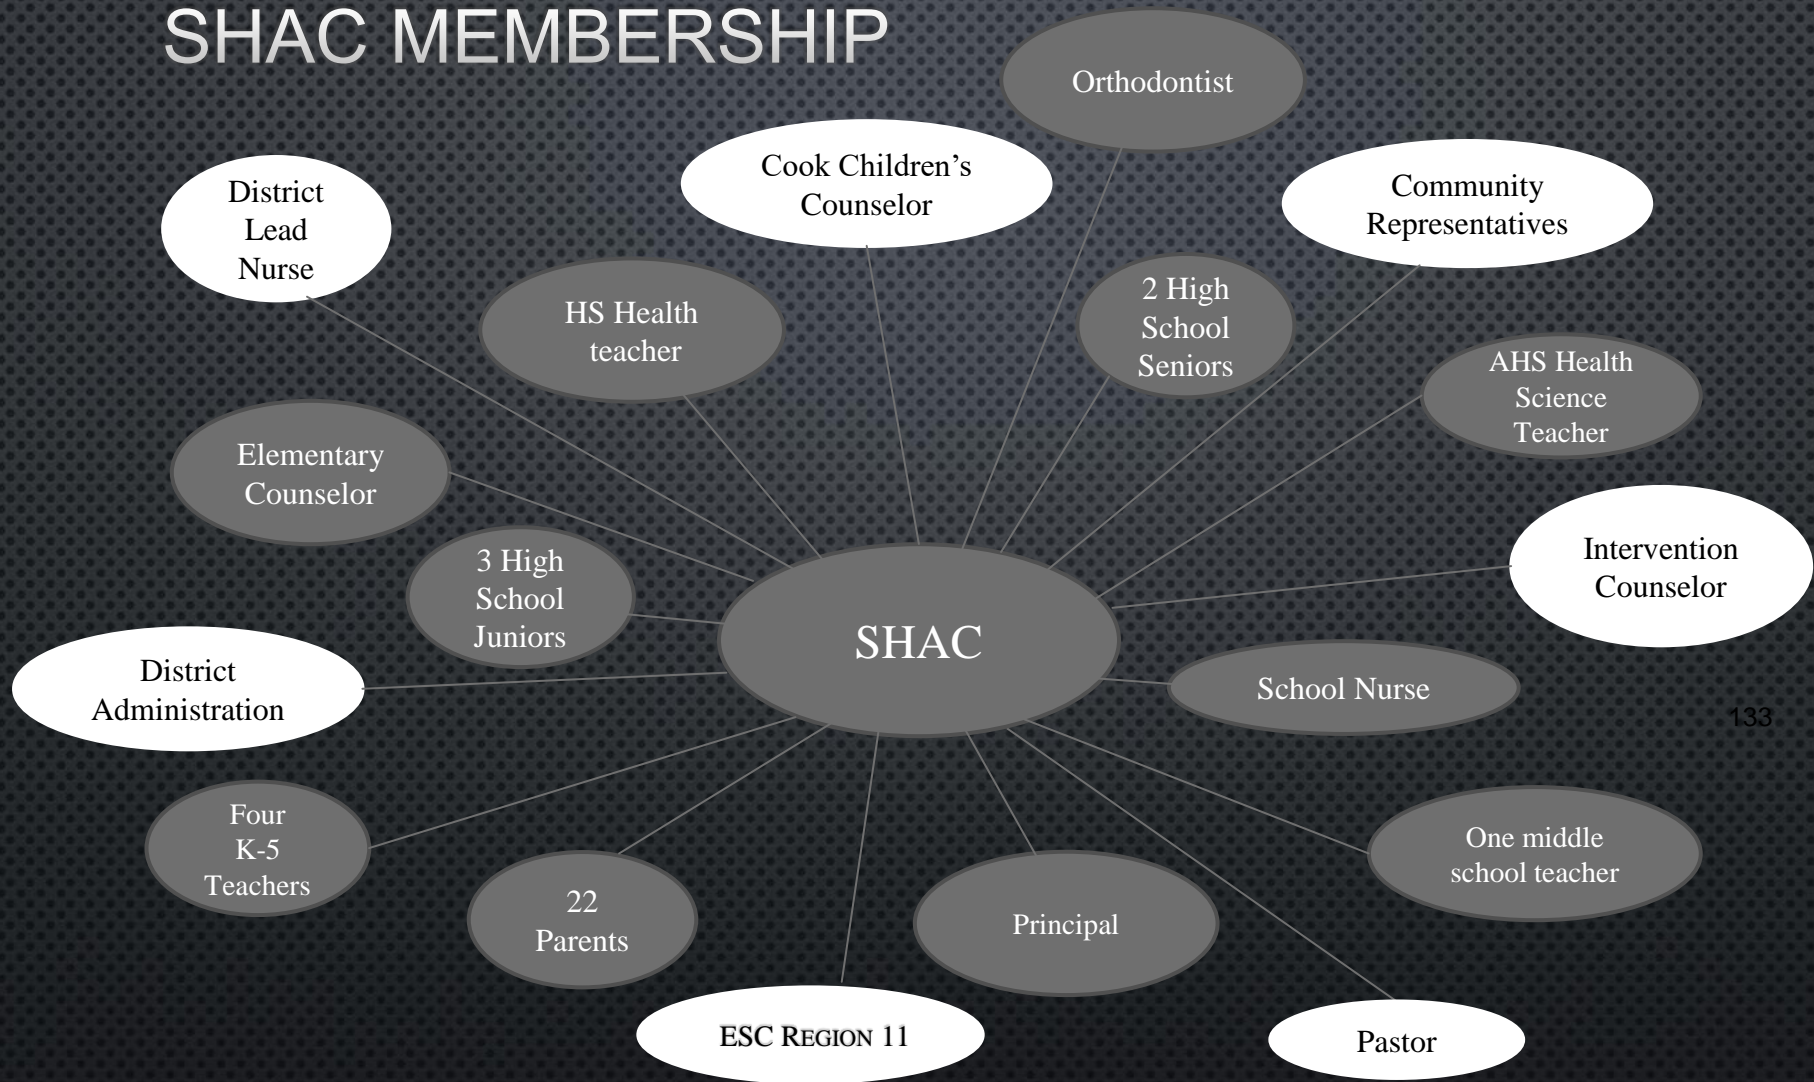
SHAC MEMBERSHIP

Orthodontist

Cook Children's Counselor

Community Representatives

District Lead Nurse

HS Health teacher

2 High School Seniors

AHS Health Science Teacher

Elementary Counselor

Intervention Counselor

3 High School Juniors

SHAC

District Administration

School Nurse

133

Four K-5 Teachers

One middle school teacher

22 Parents

Principal

ESC REGION 11

Pastor